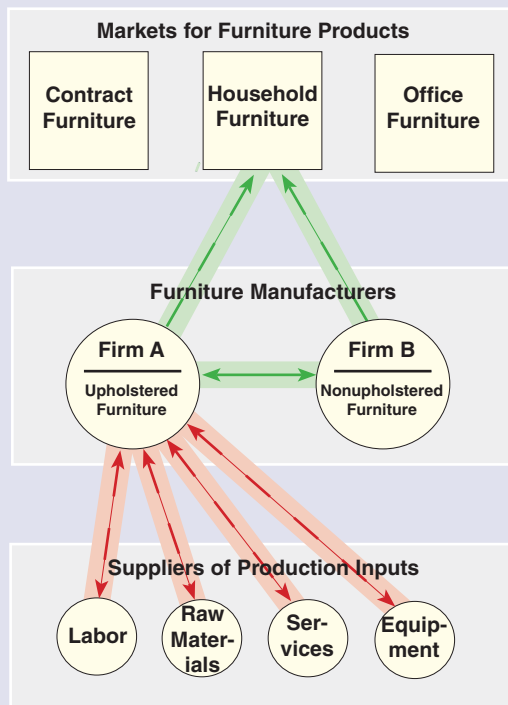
Markets for Furniture Products

Contract Furniture

Household Furniture

Office Furniture

Furniture Manufacturers

Firm A

Upholstered Furniture

Firm B

Nonupholstered Furniture

Suppliers of Production Inputs

Labor

Raw Materials

Services

Equipment